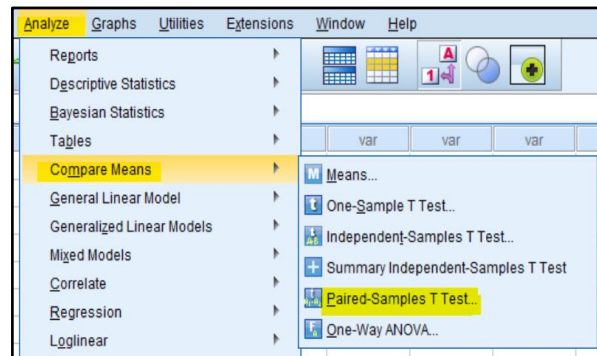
Analyze Graphs Utilities Extensions Window Help

Reports
Descriptive Statistics
Bayesian Statistics
Tables
Compare Means
General Linear Model
Generalized Linear Models
Mixed Models
Correlate
Regression
Loglinear

var var var

Means...
One-Sample T Test...
Independent-Samples T Test...
Summary Independent-Samples T Test
Paired-Samples T Test...
One-Way ANOVA...